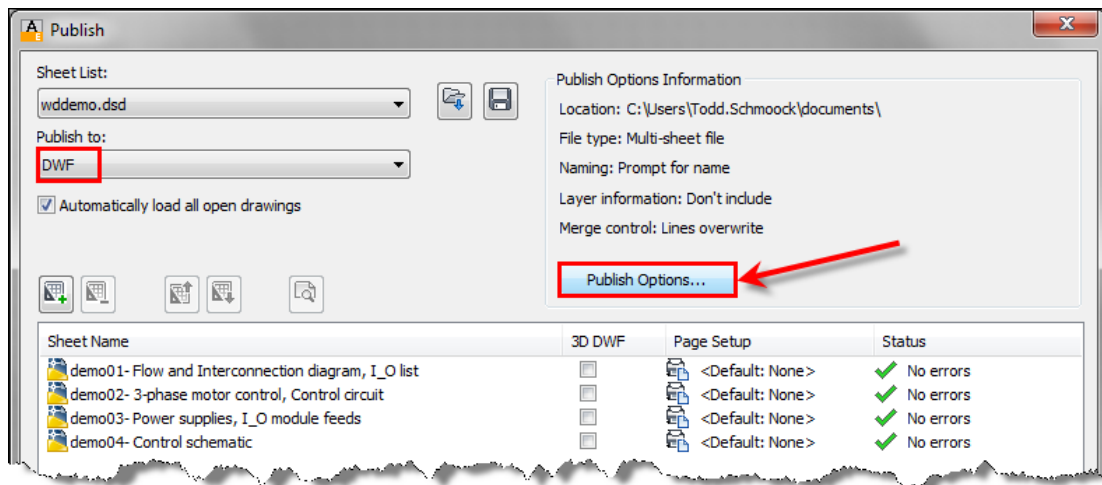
Publish

Sheet List:
wddemo.dsd

Publish to:
DWF

Automatically load all open drawings

Publish Options Information
Location: C:\Users\Todd.Schmoock\documents\
File type: Multi-sheet file
Naming: Prompt for name
Layer information: Don't include
Merge control: Lines overwrite

Publish Options...

| Sheet Name | 3D DWF | Page Setup | Status |
|---|---|---|---|
| demo01- Flow and Interconnection diagram, I_O list | | <Default: None> | No errors |
| demo02- 3-phase motor control, Control circuit | | <Default: None> | No errors |
| demo03- Power supplies, I_O module feeds | | <Default: None> | No errors |
| demo04- Control schematic | | <Default: None> | No errors |